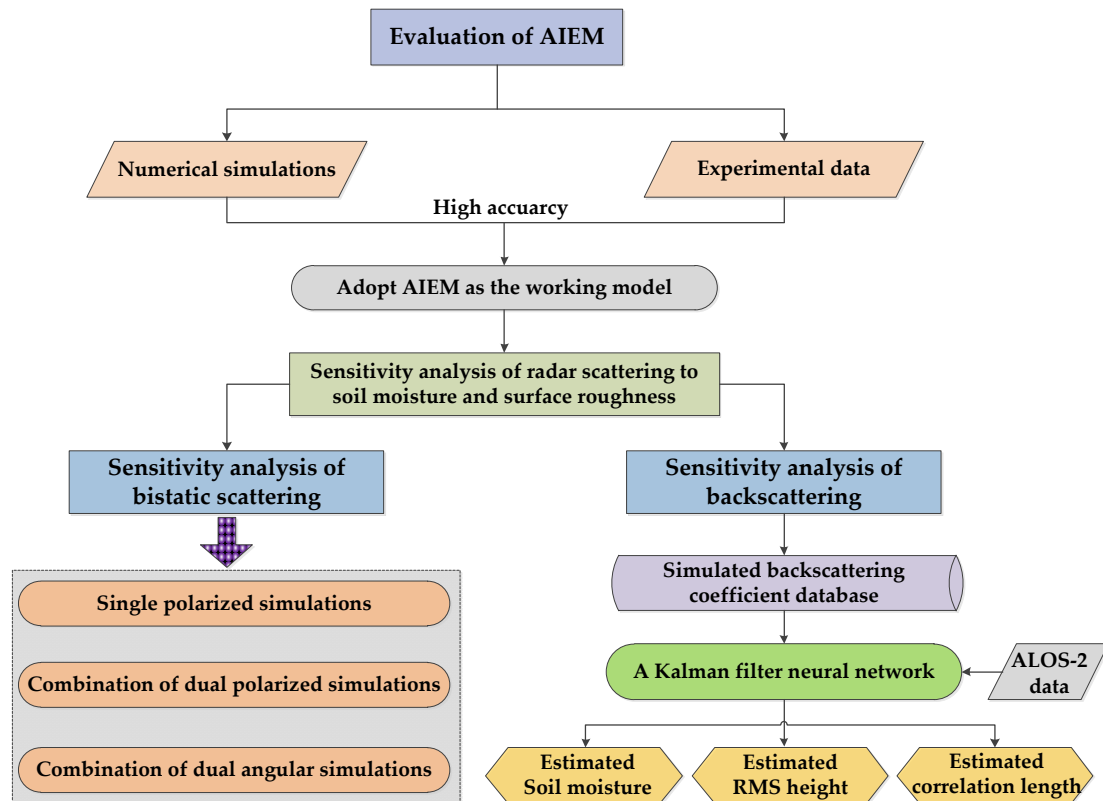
Evaluation of AIEM

Numerical simulations

Experimental data

High accuarcy

Adopt AIEM as the working model

Sensitivity analysis of radar scattering to soil moisture and surface roughness

Sensitivity analysis of bistatic scattering

Sensitivity analysis of backscattering

Single polarized simulations

Combination of dual polarized simulations

Combination of dual angular simulations

Simulated backscattering coefficient database

A Kalman filter neural network

ALOS-2 data

Estimated Soil moisture

Estimated RMS height

Estimated correlation length